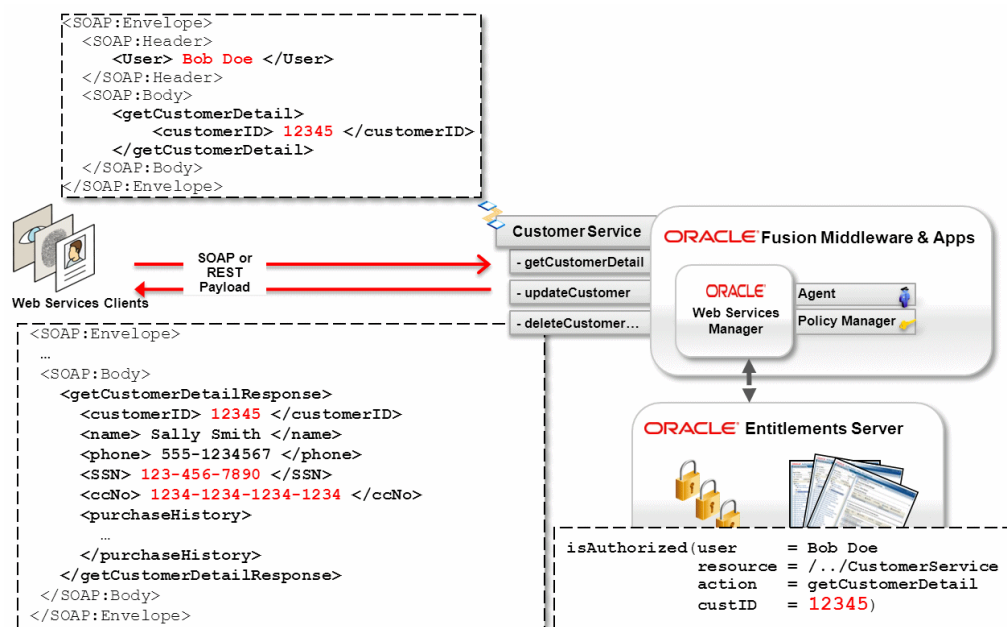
<SOAP:Envelope>
<SOAP:Header>
<User> Bob Doe </User>
</SOAP:Header>
<SOAP:Body>
<getCustomerDetail>
<customerID> 12345 </customerID>
</getCustomerDetail>
</SOAP:Body>
</SOAP:Envelope>

Web Services Clients

SOAP or REST Payload

Customer Service
- getCustomerDetail
- updateCustomer
- deleteCustomer…

ORACLE Fusion Middleware & Apps

ORACLE Web Services Manager

Agent
Policy Manager

ORACLE Entitlements Server

<SOAP:Envelope>
…
<SOAP:Body>
<getCustomerDetailResponse>
<customerID> 12345 </customerID>
<name> Sally Smith </name>
<phone> 555-1234567 </phone>
<SSN> 123-456-7890 </SSN>
<ccNo> 1234-1234-1234-1234 </ccNo>
<purchaseHistory>
…
</purchaseHistory>
</getCustomerDetailResponse>
</SOAP:Body>
</SOAP:Envelope>

isAuthorized(user = Bob Doe
resource = /../CustomerService
action = getCustomerDetail
custID = 12345)